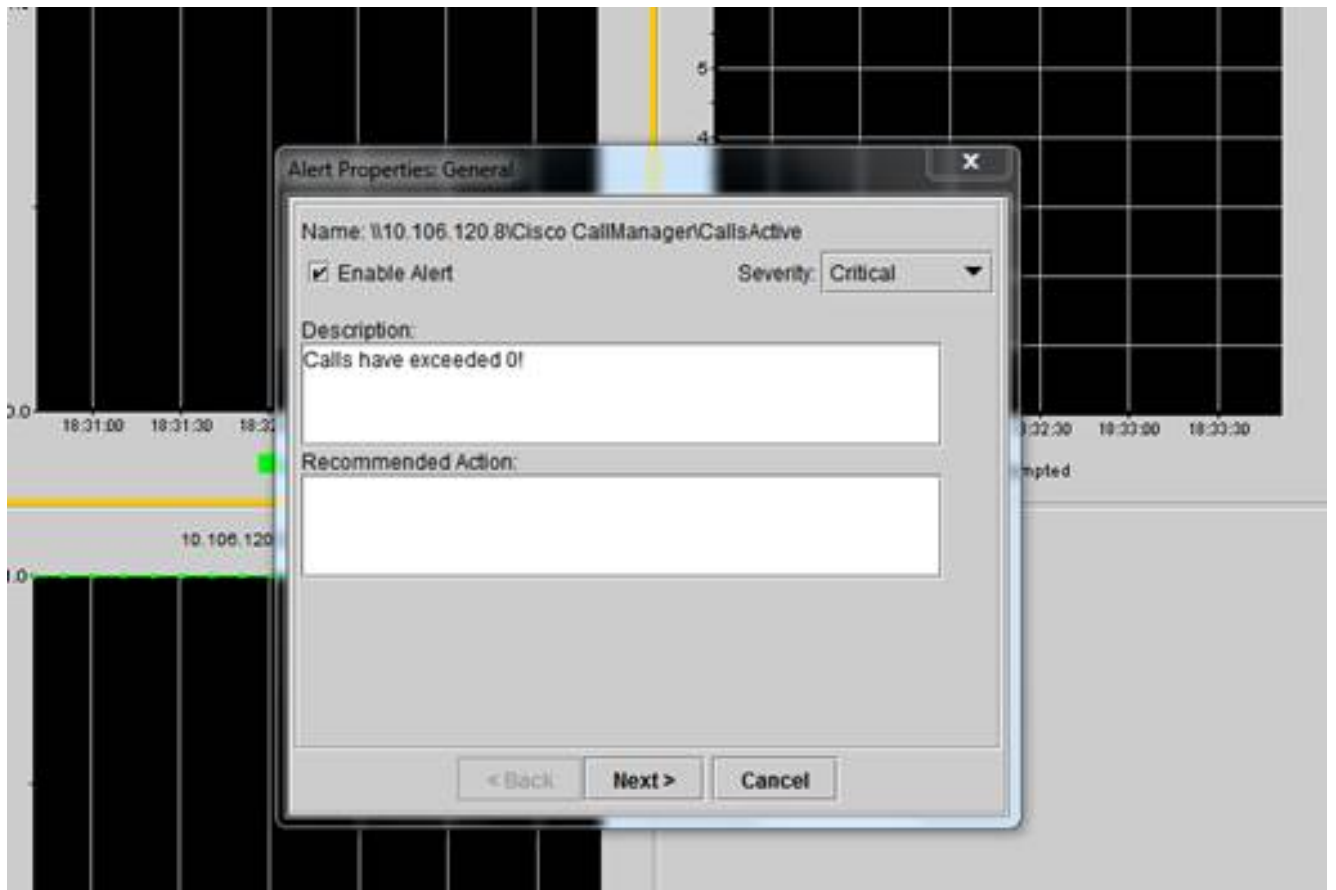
5
4
0.0
18:31:00
18:31:30
18:3
:32:30
18:33:00
18:33:30
mpted
10.106.120
1.0

Alert Properties: General
×
Name: \\10.106.120.8\Cisco CallManager\CallsActive
Enable Alert
Severity: Critical
Description:
Calls have exceeded 0!
Recommended Action:
< Back
Next >
Cancel